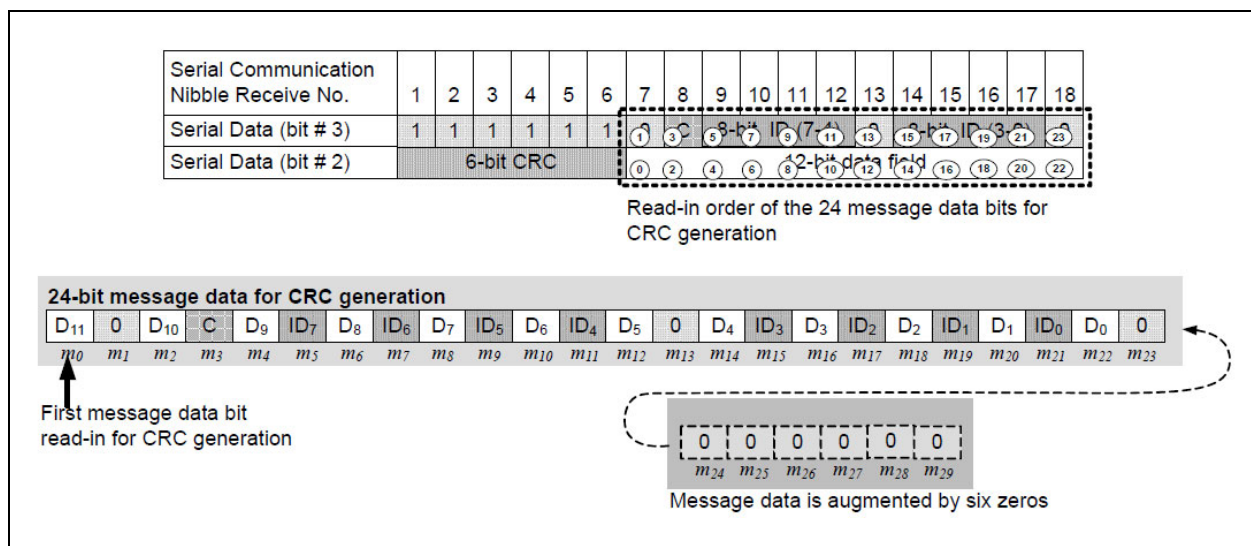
| Serial Communication Nibble Receive No. | 1 | 2 | 3 | 4 | 5 | 6 | 7 | 8 | 9 | 10 | 11 | 12 | 13 | 14 | 15 | 16 | 17 | 18 |
|---|---|---|---|---|---|---|---|---|---|---|---|---|---|---|---|---|---|---|
| Serial Data (bit # 3) | 1 | 1 | 1 | 1 | 1 | 1 | 0 ① | C ③ | 8-bit ⑤ ⑦ | ID ⑨ | (7-4) ⑪ | 0 ⑬ | ⑮ | 8-bit ⑰ | ID ⑲ | (3-0) ㉑ | ㉓ | 0 |
| Serial Data (bit # 2) | 6-bit CRC | | | | | | ⓪ ② | ④ | ⑥ | ⑧ | 12-bit data ⑩ | field ⑫ | ⑭ | ⑯ | ⑱ | ⑳ | ㉒ | |

Read-in order of the 24 message data bits for CRC generation

24-bit message data for CRC generation

| $D_{11}$ | 0 | $D_{10}$ | C | $D_9$ | $ID_7$ | $D_8$ | $ID_6$ | $D_7$ | $ID_5$ | $D_6$ | $ID_4$ | $D_5$ | 0 | $D_4$ | $ID_3$ | $D_3$ | $ID_2$ | $D_2$ | $ID_1$ | $D_1$ | $ID_0$ | $D_0$ | 0 |
|---|---|---|---|---|---|---|---|---|---|---|---|---|---|---|---|---|---|---|---|---|---|---|---|
| $m_0$ | $m_1$ | $m_2$ | $m_3$ | $m_4$ | $m_5$ | $m_6$ | $m_7$ | $m_8$ | $m_9$ | $m_{10}$ | $m_{11}$ | $m_{12}$ | $m_{13}$ | $m_{14}$ | $m_{15}$ | $m_{16}$ | $m_{17}$ | $m_{18}$ | $m_{19}$ | $m_{20}$ | $m_{21}$ | $m_{22}$ | $m_{23}$ |

First message data bit read-in for CRC generation

| 0 | 0 | 0 | 0 | 0 | 0 |
|---|---|---|---|---|---|
| $m_{24}$ | $m_{25}$ | $m_{26}$ | $m_{27}$ | $m_{28}$ | $m_{29}$ |

Message data is augmented by six zeros